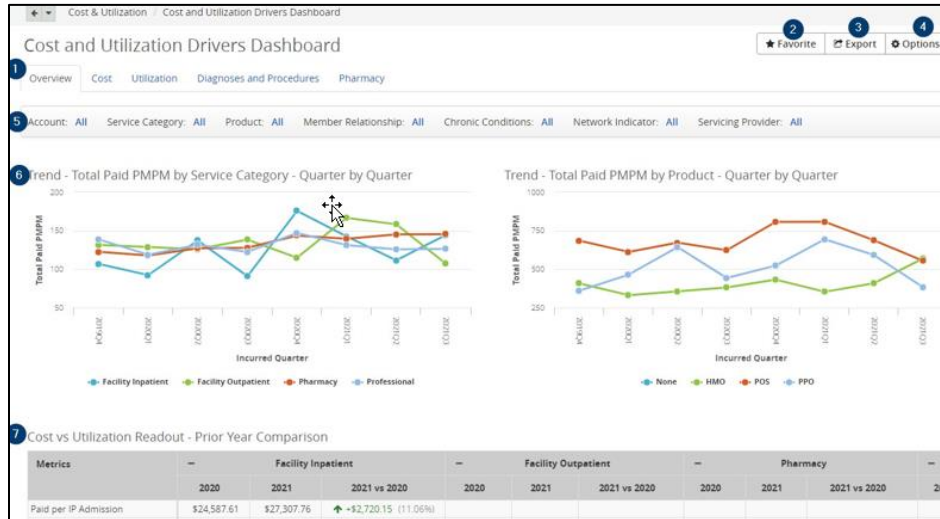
Cost & Utilization | Cost and Utilization Drivers Dashboard

Cost and Utilization Drivers Dashboard

2 ★ Favorite 3 Export 4 Options

1 Overview Cost Utilization Diagnoses and Procedures Pharmacy

5 Account: All Service Category: All Product: All Member Relationship: All Chronic Conditions: All Network Indicator: All Servicing Provider: All

6 Trend - Total Paid PMPM by Service Category - Quarter by Quarter

Total Paid PMPM

200
150
100
50

2019Q4 2020Q1 2020Q2 2020Q3 2020Q4 2021Q1 2021Q2 2021Q3

Incurred Quarter

Facility Inpatient Facility Outpatient Pharmacy Professional

Trend - Total Paid PMPM by Product - Quarter by Quarter

Total Paid PMPM

1000
750
500
250

2019Q4 2020Q1 2020Q2 2020Q3 2020Q4 2021Q1 2021Q2 2021Q3

Incurred Quarter

None HMO POS PPO

7 Cost vs Utilization Readout - Prior Year Comparison

| Metrics | – | Facility Inpatient | | – | Facility Outpatient | | – | Pharmacy | | – |
|---|---|---|---|---|---|---|---|---|---|---|
| | 2020 | 2021 | 2021 vs 2020 | 2020 | 2021 | 2021 vs 2020 | 2020 | 2021 | 2021 vs 2020 | 2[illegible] |
| Paid per IP Admission | $24,587.61 | $27,307.76 | ↑ +$2,720.15 (11.06%) | | | | | | | |